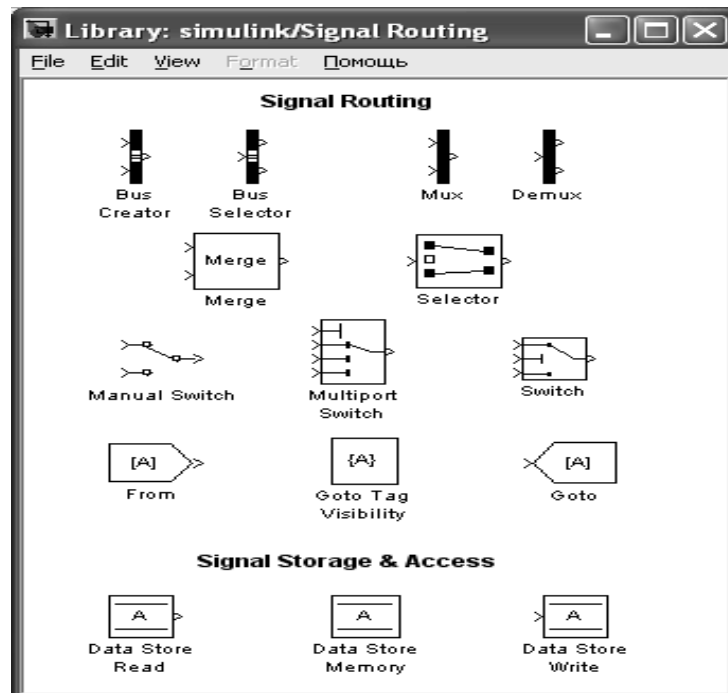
Library: simulink/Signal Routing

File Edit View Format Помощь

Signal Routing

Bus Creator

Bus Selector

Mux

Demux

Merge

Merge

Selector

Manual Switch

Multiport Switch

Switch

[A]

From

{A}

Goto Tag Visibility

[A]

Goto

Signal Storage & Access

A

Data Store Read

A

Data Store Memory

A

Data Store Write